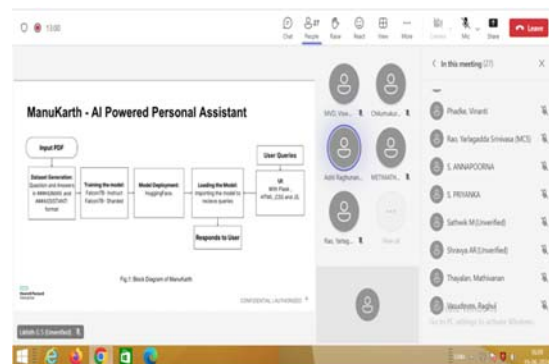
15:00

Chat People Raise React View More Camera Mic Share Leave

ManuKarth - AI Powered Personal Assistant

Input PDF

Dataset Generation: Question and Answers in ###HUMAN: and ###ASSISTANT: format

Training the model: Falcon7B- Instruct Falcon7B- Sharded

Model Deployment: HuggingFace

Loading the Model: Importing the model to recieve queries

User Queries

UI: With Flask, HTML, CSS and JS

Responds to User

Fig.1 Block Diagram of ManuKarth

CONFIDENTIAL | AUTHORIZED

Lakshmi G S (Unverified)

MVD, Vive...

Chilumukur...

Aditi Raghunan...

METHARTH...

Rao, Yarlag...

In this meeting (27)

Phadke, Vinanti

Rao, Yarlagadda Srinivasa (MCS)

S, ANNAPOORNA

S, PRIYANKA

Sathwik M (Unverified)

Shravya AK (Unverified)

Thayalan, Mathivanan

Vasudevan, Raghul

Go to PC settings to activate Windows.